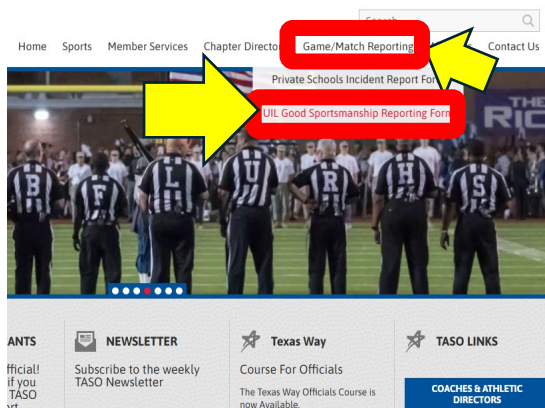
Search

Home Sports Member Services Chapter Directo Game/Match Reporting Contact Us

Private Schools Incident Report For

UIL Good Sportsmanship Reporting Form

THE RIC

B F L U R H S

ANTS

fficial!
if you
TASO
rt

NEWSLETTER

Subscribe to the weekly TASO Newsletter

Texas Way

Course For Officials

The Texas Way Officials Course is now Available.

TASO LINKS

COACHES & ATHLETIC DIRECTORS